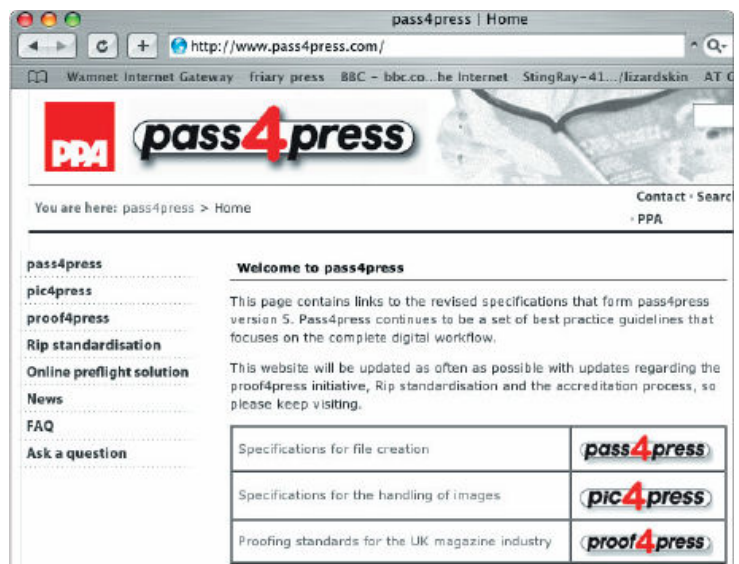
pass4press | Home

http://www.pass4press.com/

Wamnet Internet Gateway friary press BBC – bbc.co...he Internet StingRay-41.../lizardskin AT C

PPA pass4press

You are here: pass4press > Home

Contact · Searc
· PPA

pass4press
pic4press
proof4press
Rip standardisation
Online preflight solution
News
FAQ
Ask a question

Welcome to pass4press

This page contains links to the revised specifications that form pass4press version 5. Pass4press continues to be a set of best practice guidelines that focuses on the complete digital workflow.

This website will be updated as often as possible with updates regarding the proof4press initiative, Rip standardisation and the accreditation process, so please keep visiting.

| Specifications for file creation | pass4press |
|---|---|
| Specifications for the handling of images | pic4press |
| Proofing standards for the UK magazine industry | proof4press |